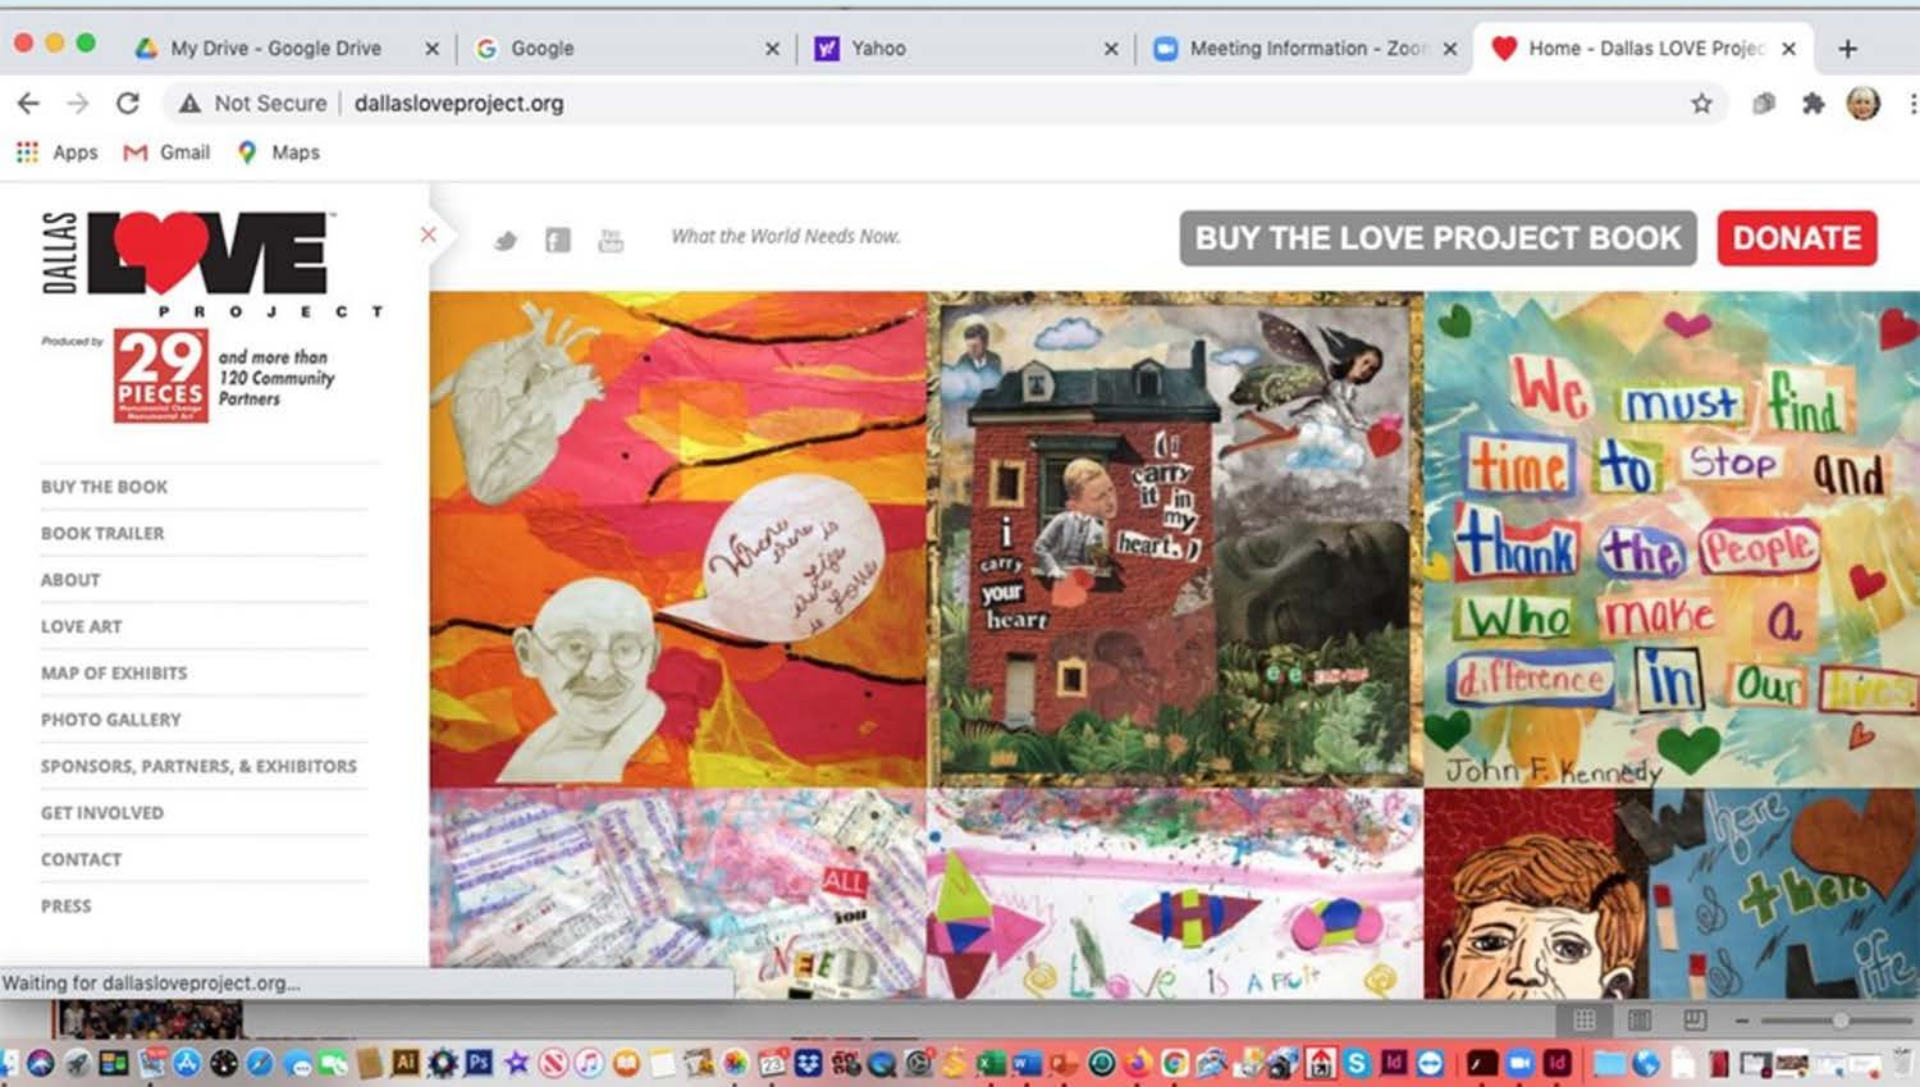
My Drive - Google Drive ×
Google ×
Yahoo ×
Meeting Information - Zoo ×
Home - Dallas LOVE Projec ×
+

Not Secure | dallasloveproject.org

Apps Gmail Maps

DALLAS LOVE PROJECT

Produced by 29 PIECES and more than 120 Community Partners

BUY THE BOOK
BOOK TRAILER
ABOUT
LOVE ART
MAP OF EXHIBITS
PHOTO GALLERY
SPONSORS, PARTNERS, & EXHIBITORS
GET INVOLVED
CONTACT
PRESS

What the World Needs Now.

BUY THE LOVE PROJECT BOOK
DONATE

Where there is life there is love

i carry your heart
(i carry it in my heart.)

We must find time to stop and thank the people who make a difference in our lives.
John F. Kennedy

ALL
you
NEED

Love is a fruit

here there life

Waiting for dallasloveproject.org...